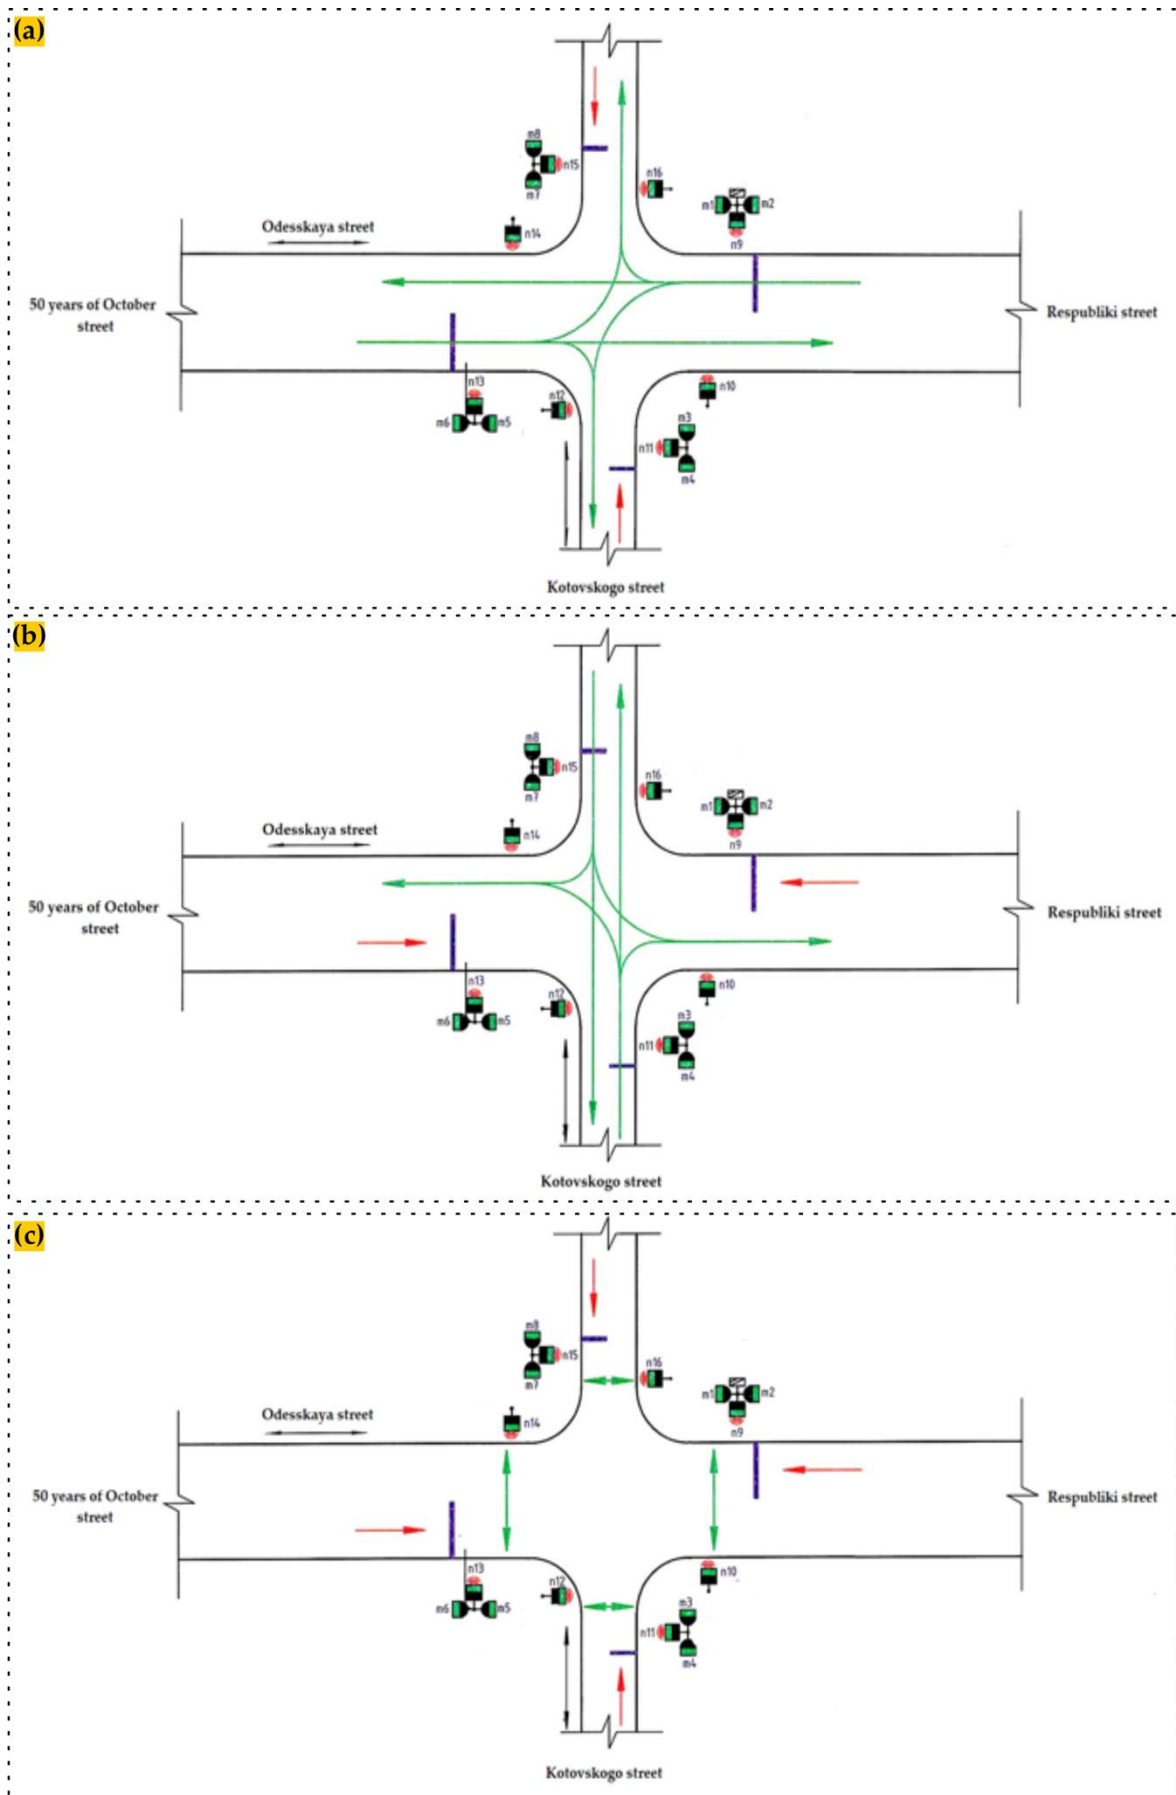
(a)

m8
n15
m7
n16
m1
m2
n9
Odesskaya street
n14
50 years of October street
Respubliki street
n13
n12
n10
m6
m5
m3
n11
m4
Kotovskogo street

(b)

m8
n15
m7
n16
m1
m2
n9
Odesskaya street
n14
50 years of October street
Respubliki street
n13
n12
n10
m6
m5
m3
n11
m4
Kotovskogo street

(c)

m8
n15
m7
n16
m1
m2
n9
Odesskaya street
n14
50 years of October street
Respubliki street
n13
n12
n10
m6
m5
m3
n11
m4
Kotovskogo street